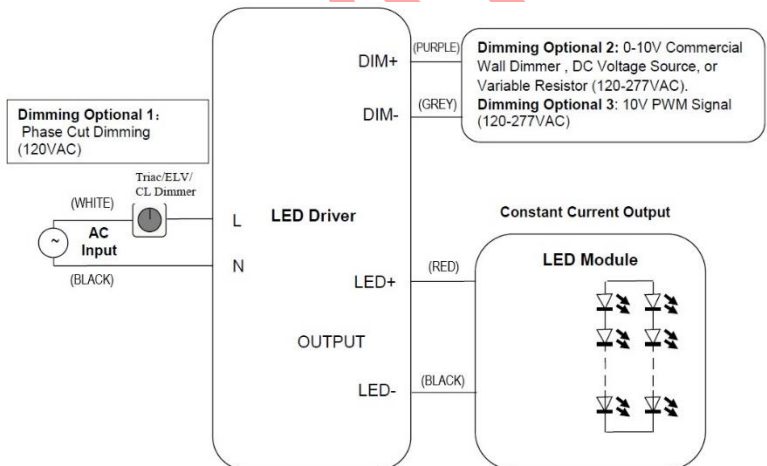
DIM+

(PURPLE)

Dimming Optional 2: 0-10V Commercial Wall Dimmer , DC Voltage Source, or Variable Resistor (120-277VAC).
Dimming Optional 3: 10V PWM Signal (120-277VAC)

(GREY)

DIM-

Dimming Optional 1:
Phase Cut Dimming (120VAC)

Triac/ELV/ CL Dimmer

(WHITE)

AC Input

(BLACK)

L

N

LED Driver

Constant Current Output

(RED)

LED Module

LED+

OUTPUT

(BLACK)

LED-